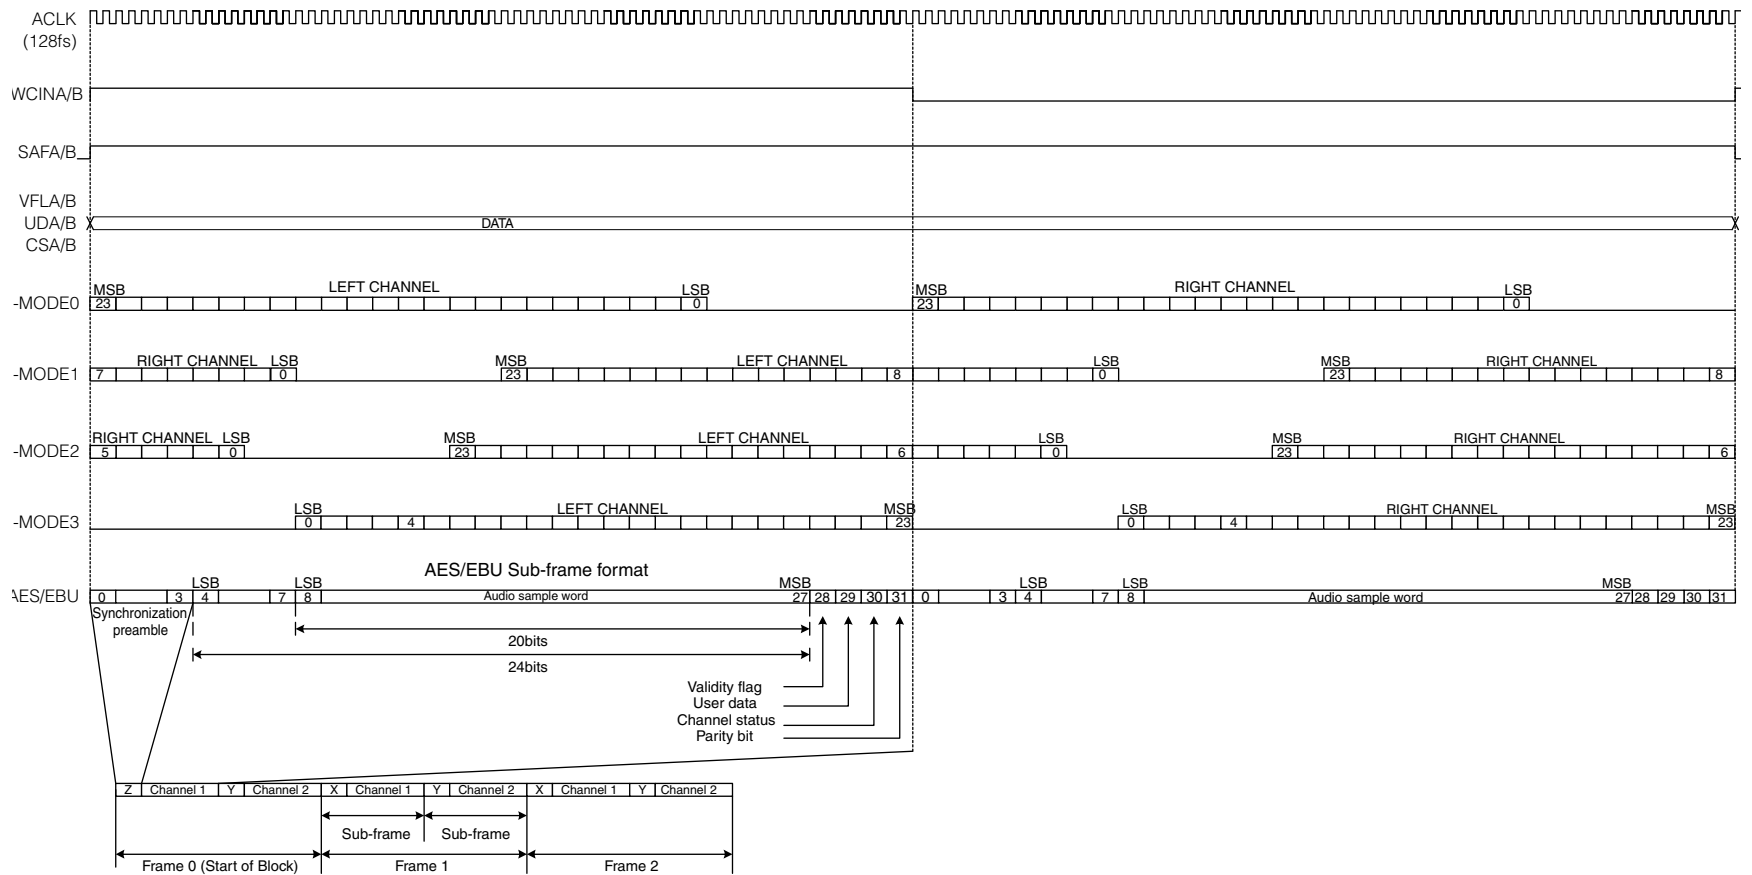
ACLK (128fs)

WCINA/B

SAFA/B

VFLA/B
UDA/B
CSA/B

DATA

-MODE0
MSB 23
LEFT CHANNEL
LSB 0
MSB 23
RIGHT CHANNEL
LSB 0

-MODE1
7
RIGHT CHANNEL
LSB 0
MSB 23
LEFT CHANNEL
8
LSB 0
MSB 23
RIGHT CHANNEL
8

-MODE2
RIGHT CHANNEL
5
LSB 0
MSB 23
LEFT CHANNEL
6
LSB 0
MSB 23
RIGHT CHANNEL
6

-MODE3
LSB 0
4
LEFT CHANNEL
MSB 23
LSB 0
4
RIGHT CHANNEL
MSB 23

AES/EBU Sub-frame format

AES/EBU
0
3
LSB 4
7
LSB 8
Audio sample word
MSB 27
28 29 30 31
0
3
LSB 4
7
LSB 8
Audio sample word
MSB 27
28 29 30 31

Synchronization preamble

20bits
24bits

Validity flag
User data
Channel status
Parity bit

| Z | Channel 1 | Y | Channel 2 | X | Channel 1 | Y | Channel 2 | X | Channel 1 | Y | Channel 2 |
|---|---|---|---|---|---|---|---|---|---|---|---|

Sub-frame
Sub-frame

Frame 0 (Start of Block)
Frame 1
Frame 2